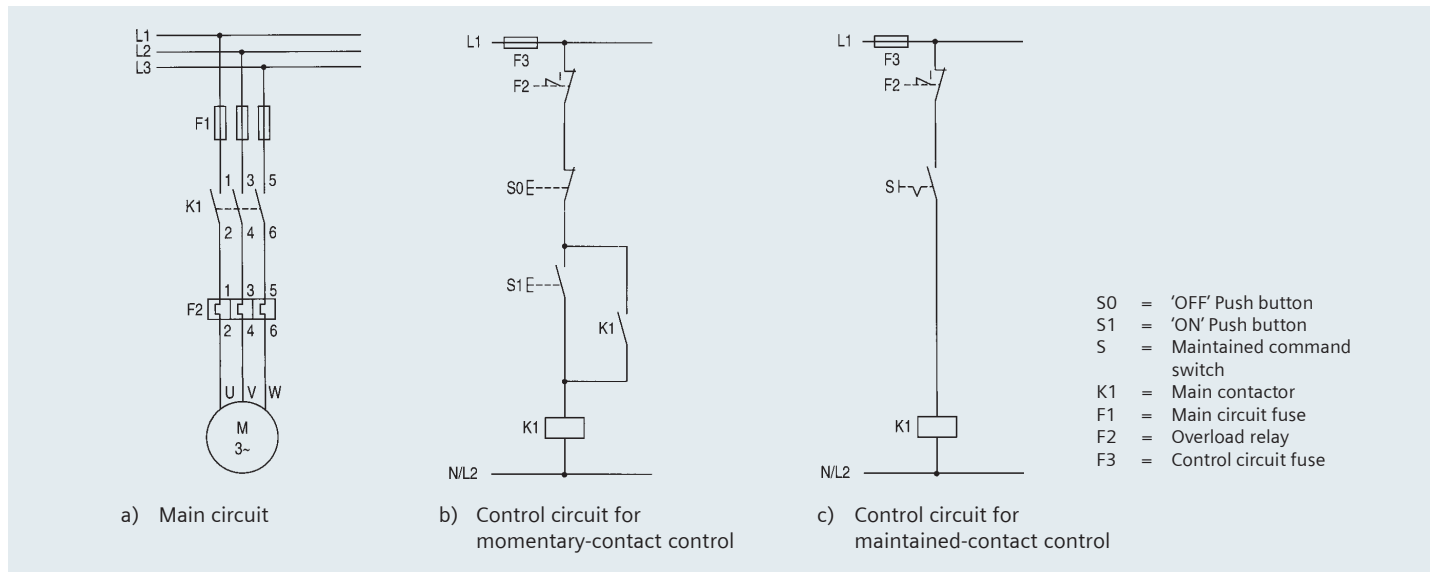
L1
L2
L3

F1

1 3 5
K1
2 4 6

1 3 5
F2
2 4 6

U V W

M
3~

a) Main circuit

L1
F3
F2
S0
S1
K1
K1
N/L2

b) Control circuit for momentary-contact control

L1
F3
F2
S
K1
N/L2

c) Control circuit for maintained-contact control

S0 = 'OFF' Push button
S1 = 'ON' Push button
S = Maintained command switch
K1 = Main contactor
F1 = Main circuit fuse
F2 = Overload relay
F3 = Control circuit fuse